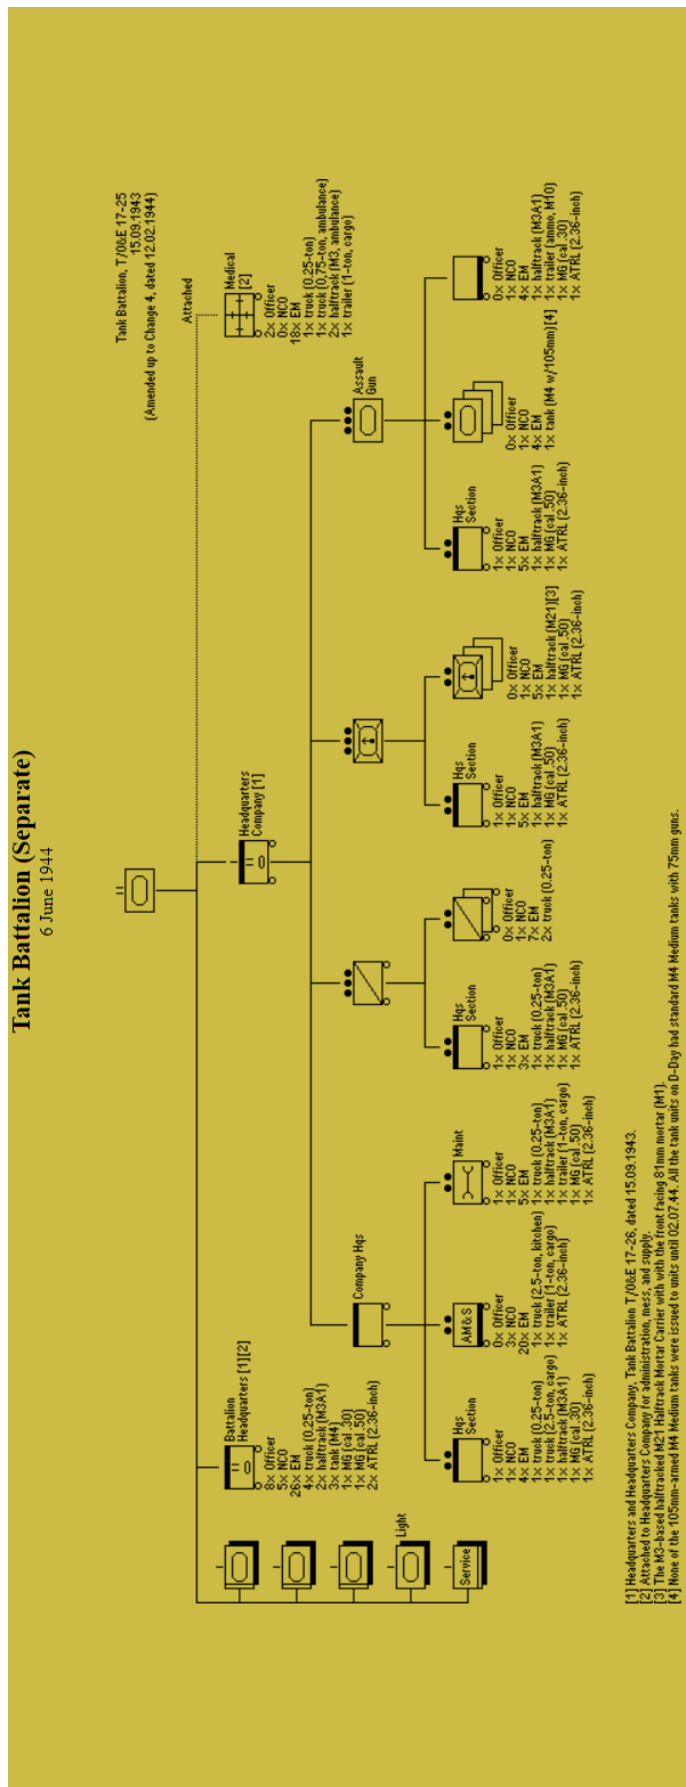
Tank Battalion (Separate)
6 June 1944

Tank Battalion, T/O&E 17-25
15.09.1943
(Amended up to Change 4, dated 12.02.1944)

Attached

Medical [2]
2x Officer
0x NCO
18x EM
1x truck (0.25-ton)
1x truck (0.75-ton, ambulance)
2x halftrack (M3, ambulance)
1x trailer (1-ton, cargo)

Headquarters Company [1]

Battalion Headquarters [1][2]
8x Officer
5x NCO
26x EM
4x truck (0.25-ton)
2x halftrack (M3A1)
3x tank (M4)
1x MG (cal .30)
1x MG (cal .50)
2x ATRL (2.36-inch)

Light

Service

Company Hqs

Hqs Section
1x Officer
1x NCO
4x EM
1x truck (0.25-ton)
1x truck (2.5-ton, cargo)
1x halftrack (M3A1)
1x MG (cal .30)
1x MG (cal .50)
1x ATRL (2.36-inch)

AM&S
0x Officer
3x NCO
20x EM
1x truck (2.5-ton, kitchen)
1x trailer (1-ton, cargo)
1x ATRL (2.36-inch)

Maint
1x Officer
1x NCO
5x EM
1x truck (0.25-ton)
1x halftrack (M3A1)
1x trailer (1-ton, cargo)
1x MG (cal .50)
1x ATRL (2.36-inch)

Hqs Section
1x Officer
1x NCO
3x EM
1x truck (0.25-ton)
1x halftrack (M3A1)
1x MG (cal .50)
1x ATRL (2.36-inch)

0x Officer
1x NCO
7x EM
2x truck (0.25-ton)

Hqs Section
1x Officer
1x NCO
5x EM
1x halftrack (M3A1)
1x MG (cal .50)
1x ATRL (2.36-inch)

0x Officer
1x NCO
5x EM
1x halftrack (M21)[3]
1x MG (cal .50)
1x ATRL (2.36-inch)

Assault Gun

Hqs Section
1x Officer
1x NCO
5x EM
1x halftrack (M3A1)
1x MG (cal .50)
1x ATRL (2.36-inch)

0x Officer
1x NCO
4x EM
1x tank (M4 w/105mm)[4]

0x Officer
1x NCO
4x EM
1x halftrack (M3A1)
1x trailer (ammo, M10)
1x MG (cal .30)
1x ATRL (2.36-inch)

[1] Headquarters and Headquarters Company, Tank Battalion T/O&E 17-26, dated 15.09.1943.
[2] Attached to Headquarters Company for administration, mess, and supply.
[3] The M3-based halftracked M21 Halftrack Mortar Carrier with the front facing 81mm mortar (M1).
[4] None of the 105mm-armed M4 Medium tanks were issued to units until 02.07.44. All the tank units on D-Day had standard M4 Medium tanks with 75mm guns.